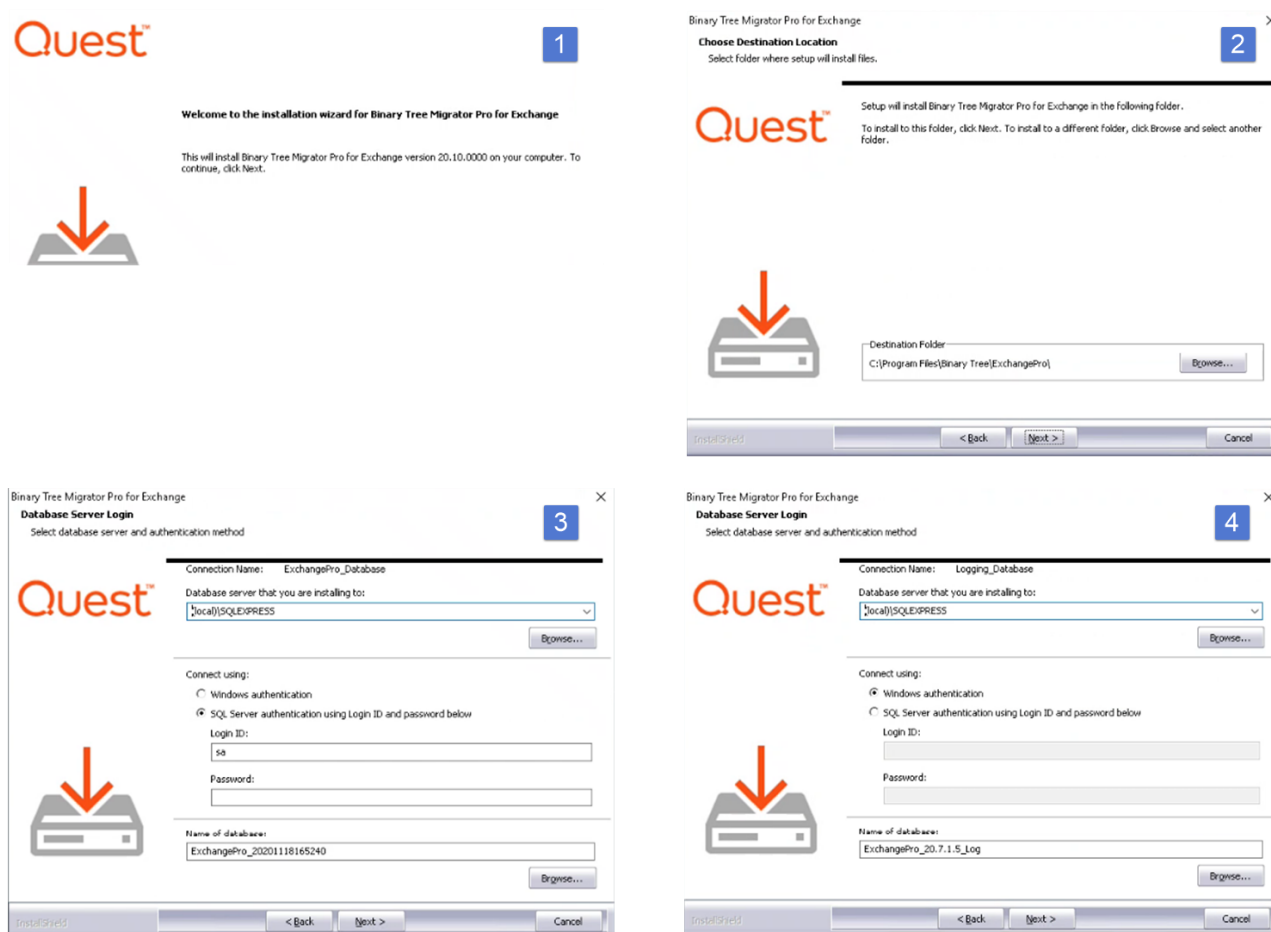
Quest™

1

Welcome to the installation wizard for Binary Tree Migrator Pro for Exchange

This will install Binary Tree Migrator Pro for Exchange version 20.10.0000 on your computer. To continue, click Next.

Binary Tree Migrator Pro for Exchange

Choose Destination Location

Select folder where setup will install files.

2

Quest™

Setup will install Binary Tree Migrator Pro for Exchange in the following folder.

To install to this folder, click Next. To install to a different folder, click Browse and select another folder.

Destination Folder

C:\Program Files\Binary Tree\ExchangePro\

Browse...

InstallShield

< Back

Next >

Cancel

Binary Tree Migrator Pro for Exchange

Database Server Login

Select database server and authentication method

3

Quest™

Connection Name: ExchangePro_Database

Database server that you are installing to:

(local)\SQLEXPRESS

Browse...

Connect using:

Windows authentication

SQL Server authentication using Login ID and password below

Login ID:

sa

Password:

Name of database:

ExchangePro_20201118165240

Browse...

InstallShield

< Back

Next >

Cancel

Binary Tree Migrator Pro for Exchange

Database Server Login

Select database server and authentication method

4

Quest™

Connection Name: Logging_Database

Database server that you are installing to:

(local)\SQLEXPRESS

Browse...

Connect using:

Windows authentication

SQL Server authentication using Login ID and password below

Login ID:

Password:

Name of database:

ExchangePro_20.7.1.5_Log

Browse...

InstallShield

< Back

Next >

Cancel